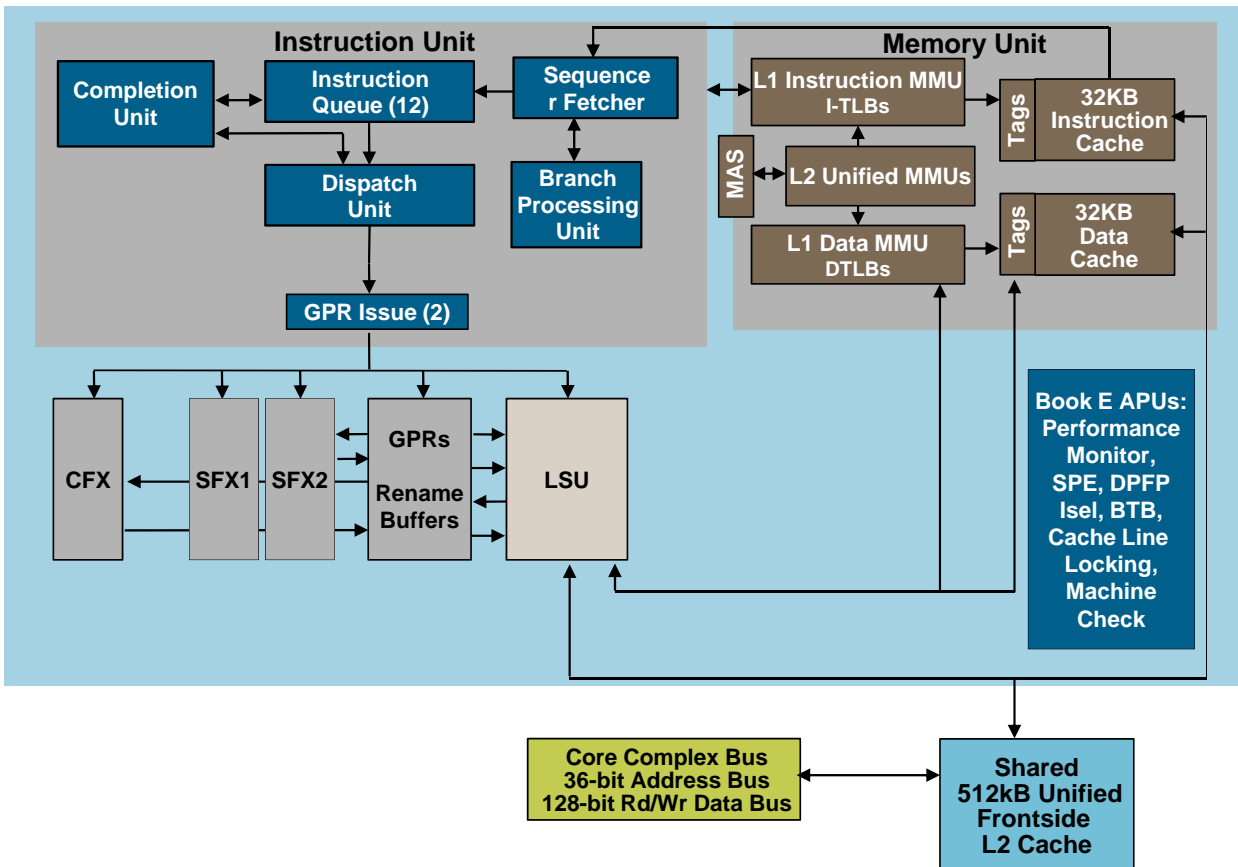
Instruction Unit

Completion Unit

Instruction Queue (12)

Sequence r Fetcher

Dispatch Unit

Branch Processing Unit

GPR Issue (2)

Memory Unit

L1 Instruction MMU I-TLBs

Tags

32KB Instruction Cache

MAS

L2 Unified MMUs

L1 Data MMU DTLBs

Tags

32KB Data Cache

CFX

SFX1

SFX2

GPRs

Rename Buffers

LSU

Book E APUs: Performance Monitor, SPE, DPFP Isel, BTB, Cache Line Locking, Machine Check

Core Complex Bus
36-bit Address Bus
128-bit Rd/Wr Data Bus

Shared 512kB Unified Frontside L2 Cache